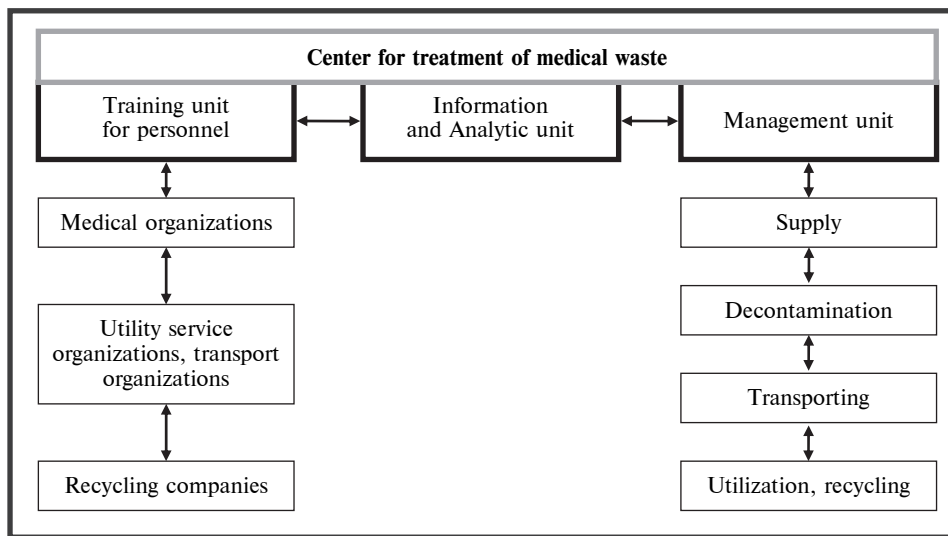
Center for treatment of medical waste

Training unit for personnel

Information and Analytic unit

Management unit

Medical organizations

Utility service organizations, transport organizations

Recycling companies

Supply

Decontamination

Transporting

Utilization, recycling